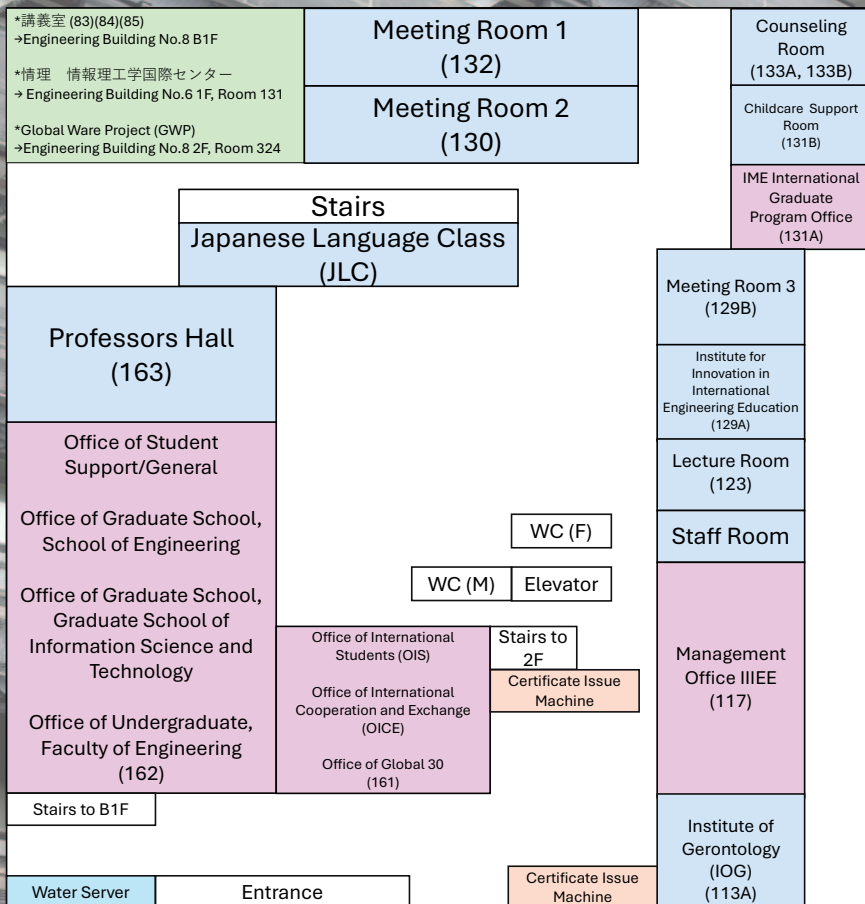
*講義室 (83)(84)(85)
→Engineering Building No.8 B1F

*情理　情報理工学国際センター
→ Engineering Building No.6 1F, Room 131

*Global Ware Project (GWP)
→Engineering Building No.8 2F, Room 324

Meeting Room 1
(132)

Meeting Room 2
(130)

Counseling Room
(133A, 133B)

Childcare Support Room
(131B)

IME International Graduate Program Office
(131A)

Stairs

Japanese Language Class
(JLC)

Meeting Room 3
(129B)

Institute for Innovation in International Engineering Education
(129A)

Professors Hall
(163)

Lecture Room
(123)

Staff Room

Office of Student Support/General

Office of Graduate School, School of Engineering

Office of Graduate School, Graduate School of Information Science and Technology

Office of Undergraduate, Faculty of Engineering
(162)

WC (F)

WC (M)

Elevator

Office of International Students (OIS)

Office of International Cooperation and Exchange (OICE)

Office of Global 30
(161)

Stairs to 2F

Certificate Issue Machine

Management Office IIIEE
(117)

Stairs to B1F

Institute of Gerontology
(IOG)
(113A)

Water Server

Entrance

Certificate Issue Machine